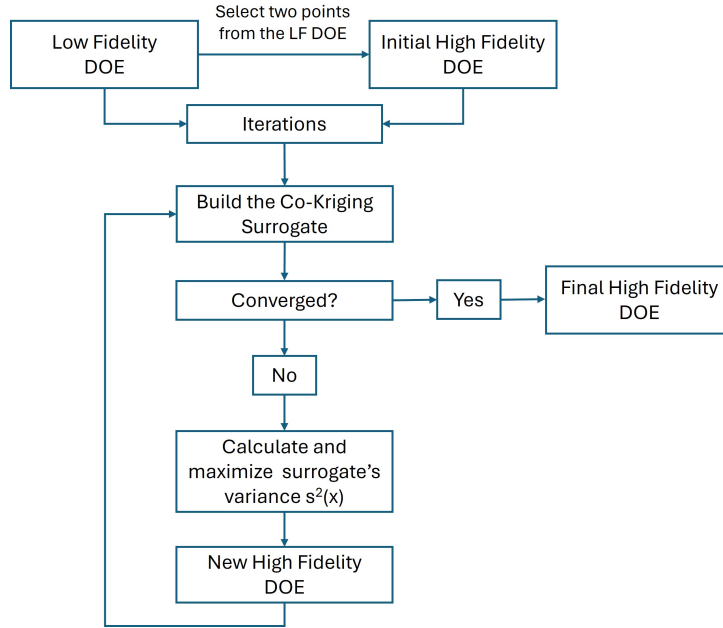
Low Fidelity DOE

Select two points from the LF DOE

Initial High Fidelity DOE

Iterations

Build the Co-Kriging Surrogate

Converged?

Yes

Final High Fidelity DOE

No

Calculate and maximize surrogate's variance $s^2(x)$

New High Fidelity DOE